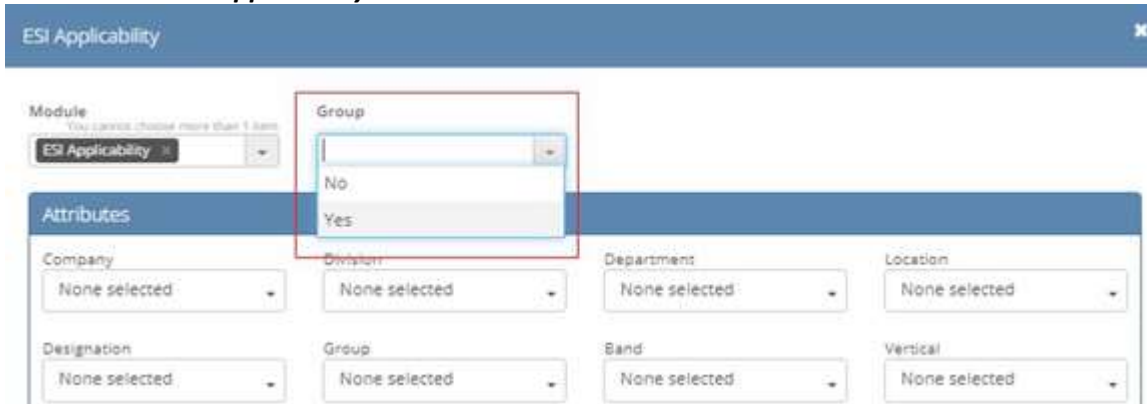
ESI Applicability

Module
You cannot choose more than 1 item
ESI Applicability ×

Group
No
Yes

Attributes

Company
None selected

Division
None selected

Department
None selected

Location
None selected

Designation
None selected

Group
None selected

Band
None selected

Vertical
None selected